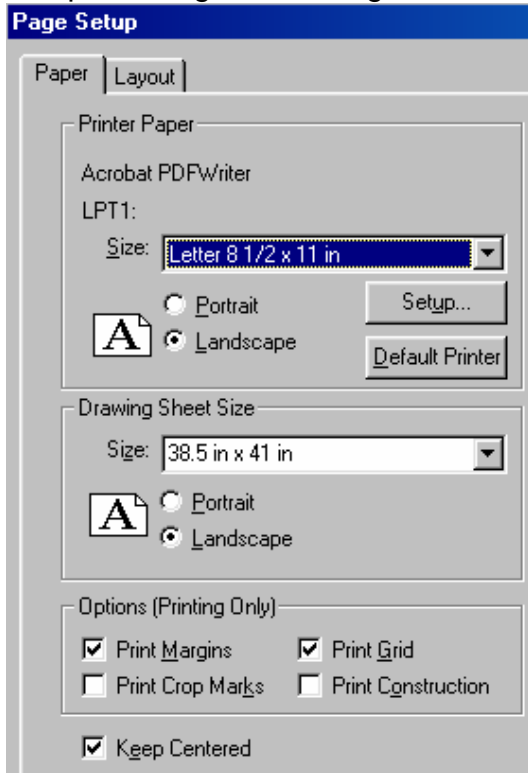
Page Setup

Paper | Layout

Printer Paper

Acrobat PDFWriter

LPT1:

Size: Letter 8 1/2 x 11 in

A

Portrait

Landscape

Setup...

Default Printer

Drawing Sheet Size

Size: 38.5 in x 41 in

A

Portrait

Landscape

Options (Printing Only)

Print Margins

Print Grid

Print Crop Marks

Print Construction

Keep Centered